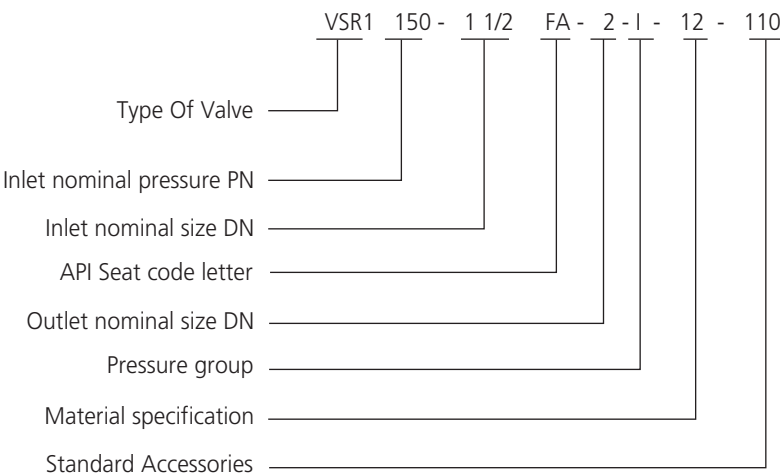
VSR1 150 - 1 1/2 FA - 2 - I - 12 - 110

Type Of Valve

Inlet nominal pressure PN

Inlet nominal size DN

API Seat code letter

Outlet nominal size DN

Pressure group

Material specification

Standard Accessories